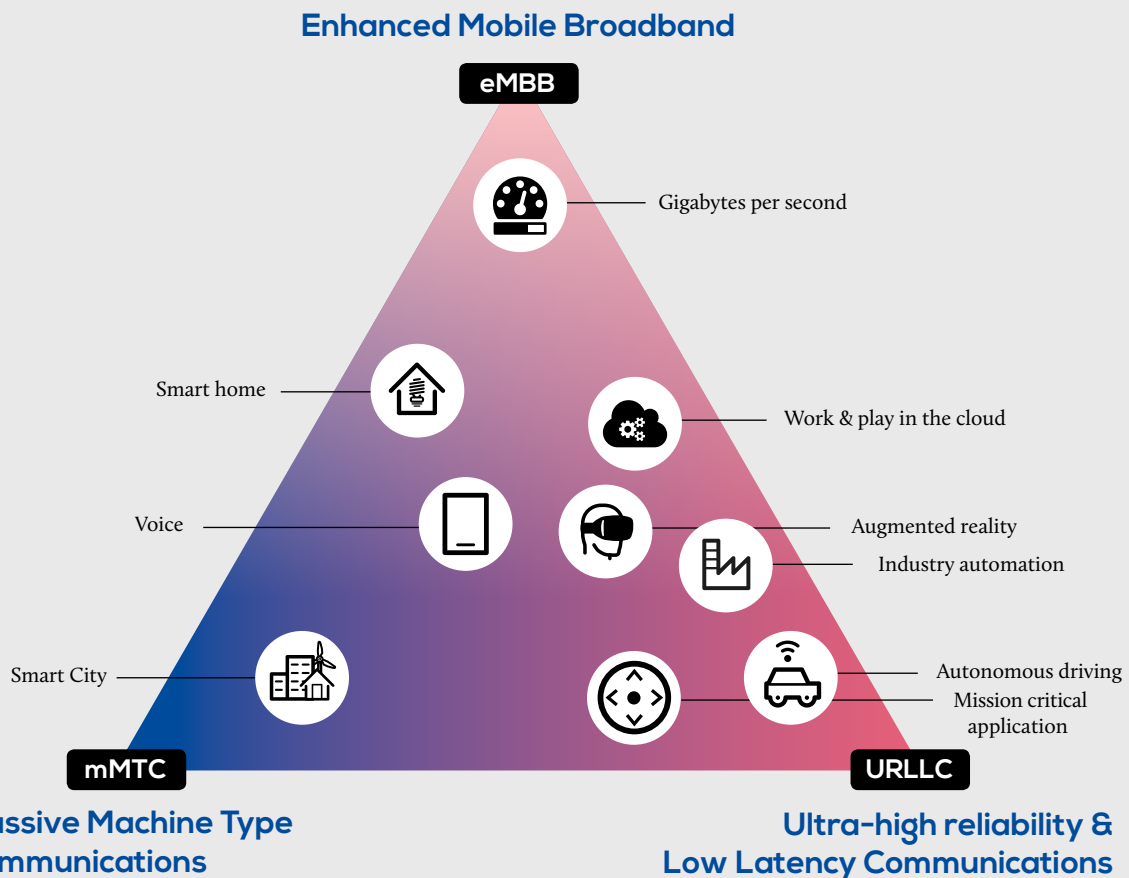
Enhanced Mobile Broadband

eMBB

Gigabytes per second

Smart home

Work & play in the cloud

Voice

Augmented reality

Industry automation

Smart City

Autonomous driving

Mission critical application

mMTC

URLLC

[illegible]ssive Machine Type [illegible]mmunications

Ultra-high reliability & Low Latency Communications